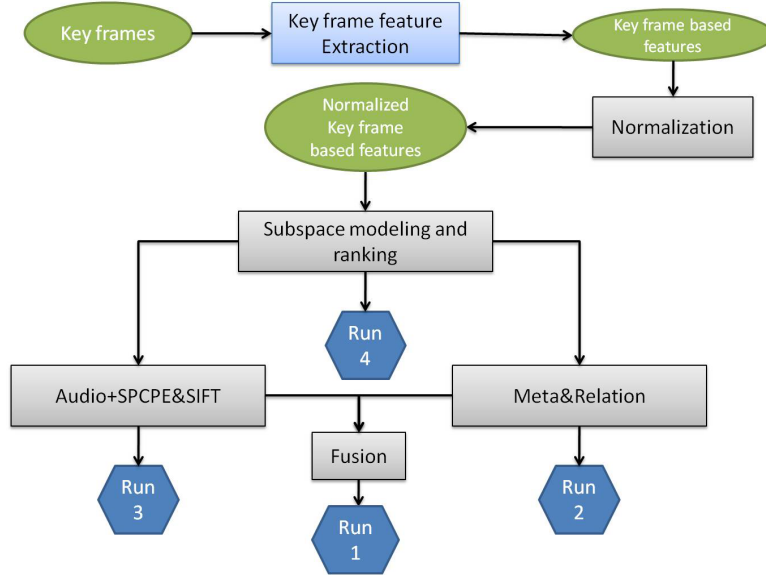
Key frames

Key frame feature Extraction

Key frame based features

Normalization

Normalized Key frame based features

Subspace modeling and ranking

Run 4

Audio+SPCPE&SIFT

Meta&Relation

Fusion

Run 3

Run 1

Run 2